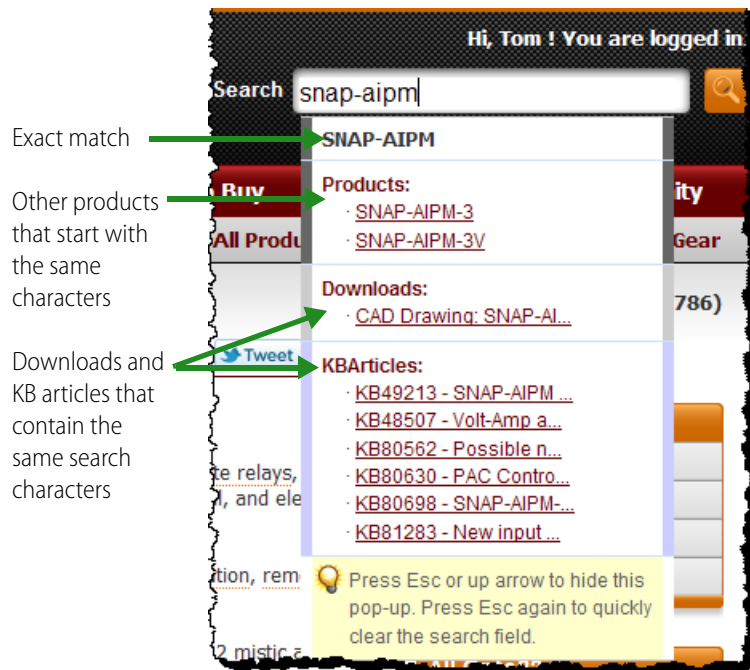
Hi, Tom ! You are logged in.

Search snap-aipm

Exact match

SNAP-AIPM

Other products that start with the same characters

Buy

Products:

· SNAP-AIPM-3

· SNAP-AIPM-3V

All Produ

ity

Gear

Downloads:

· CAD Drawing: SNAP-AI...

786)

Downloads and KB articles that contain the same search characters

Tweet

KBArticles:

· KB49213 - SNAP-AIPM ...

· KB48507 - Volt-Amp a...

· KB80562 - Possible n...

· KB80630 - PAC Contro...

· KB80698 - SNAP-AIPM-...

· KB81283 - New input ...

te relays,

l, and ele

tion, rem

Press Esc or up arrow to hide this pop-up. Press Esc again to quickly clear the search field.

2 mistic a